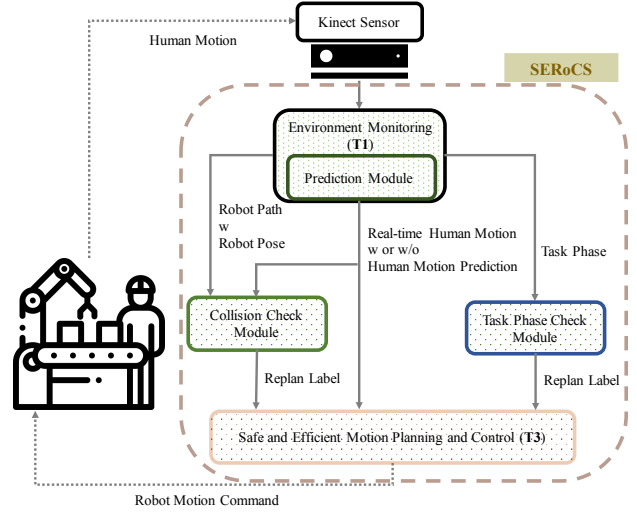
Kinect Sensor

Human Motion

SERoCS

Environment Monitoring (T1)

Prediction Module

Robot Path w Robot Pose

Real-time Human Motion w or w/o Human Motion Prediction

Task Phase

Collision Check Module

Task Phase Check Module

Replan Label

Replan Label

Safe and Efficient Motion Planning and Control (T3)

Robot Motion Command